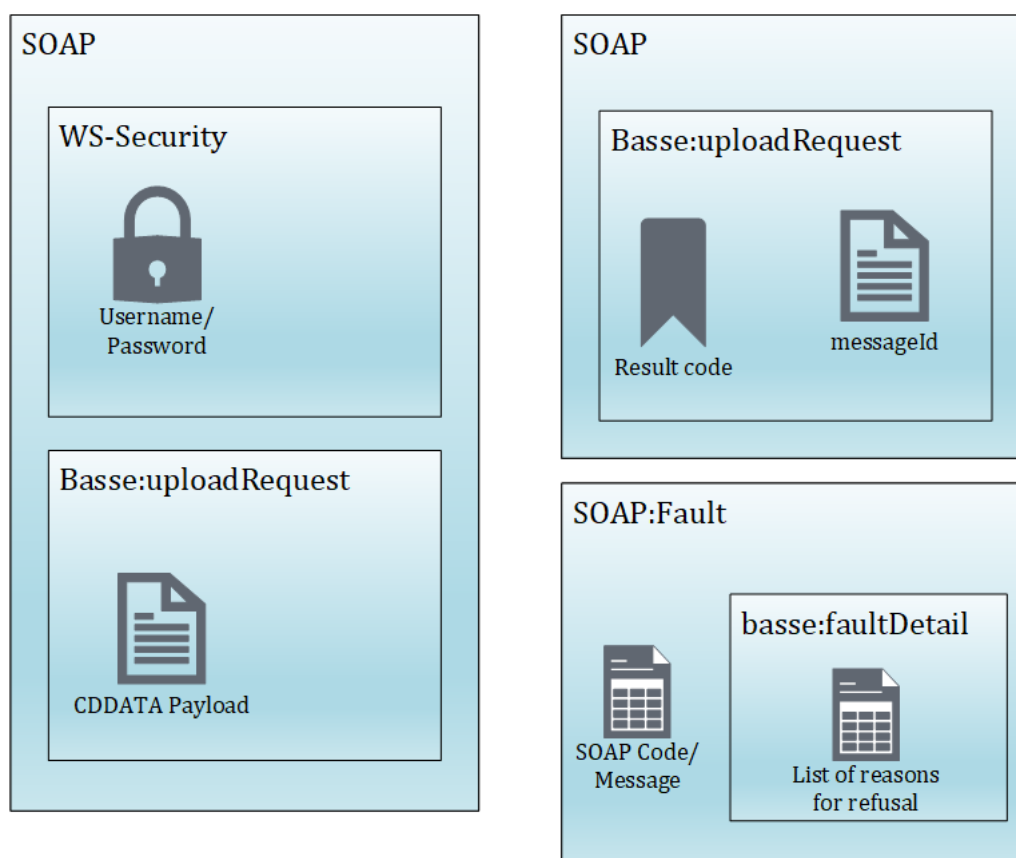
SOAP

WS-Security

Username/ Password

Basse:uploadRequest

CDDATA Payload

SOAP

Basse:uploadRequest

Result code

messageId

SOAP:Fault

SOAP Code/ Message

basse:faultDetail

List of reasons for refusal